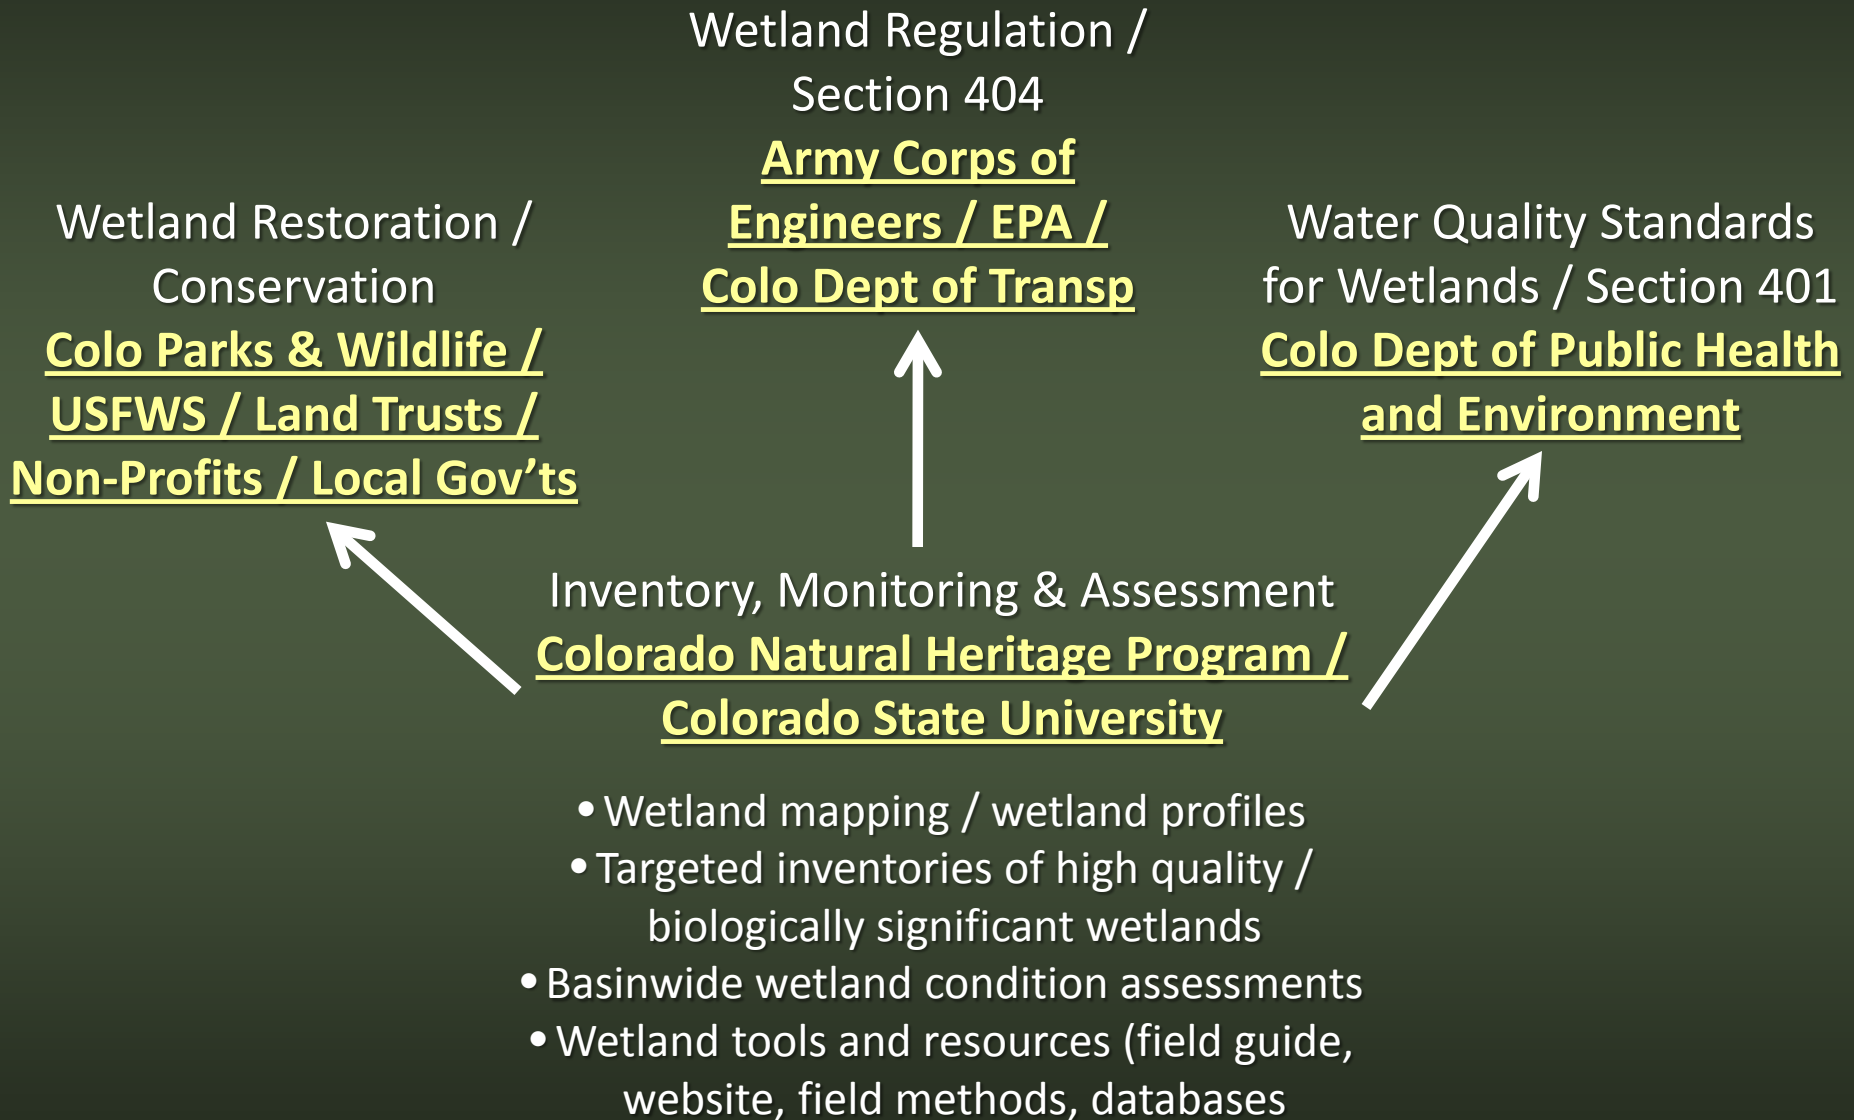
Wetland Regulation / Section 404
Army Corps of Engineers / EPA / Colo Dept of Transp

Wetland Restoration / Conservation
Colo Parks & Wildlife / USFWS / Land Trusts / Non-Profits / Local Gov'ts

Water Quality Standards for Wetlands / Section 401
Colo Dept of Public Health and Environment

Inventory, Monitoring & Assessment
Colorado Natural Heritage Program / Colorado State University

• Wetland mapping / wetland profiles
• Targeted inventories of high quality / biologically significant wetlands
• Basinwide wetland condition assessments
• Wetland tools and resources (field guide, website, field methods, databases